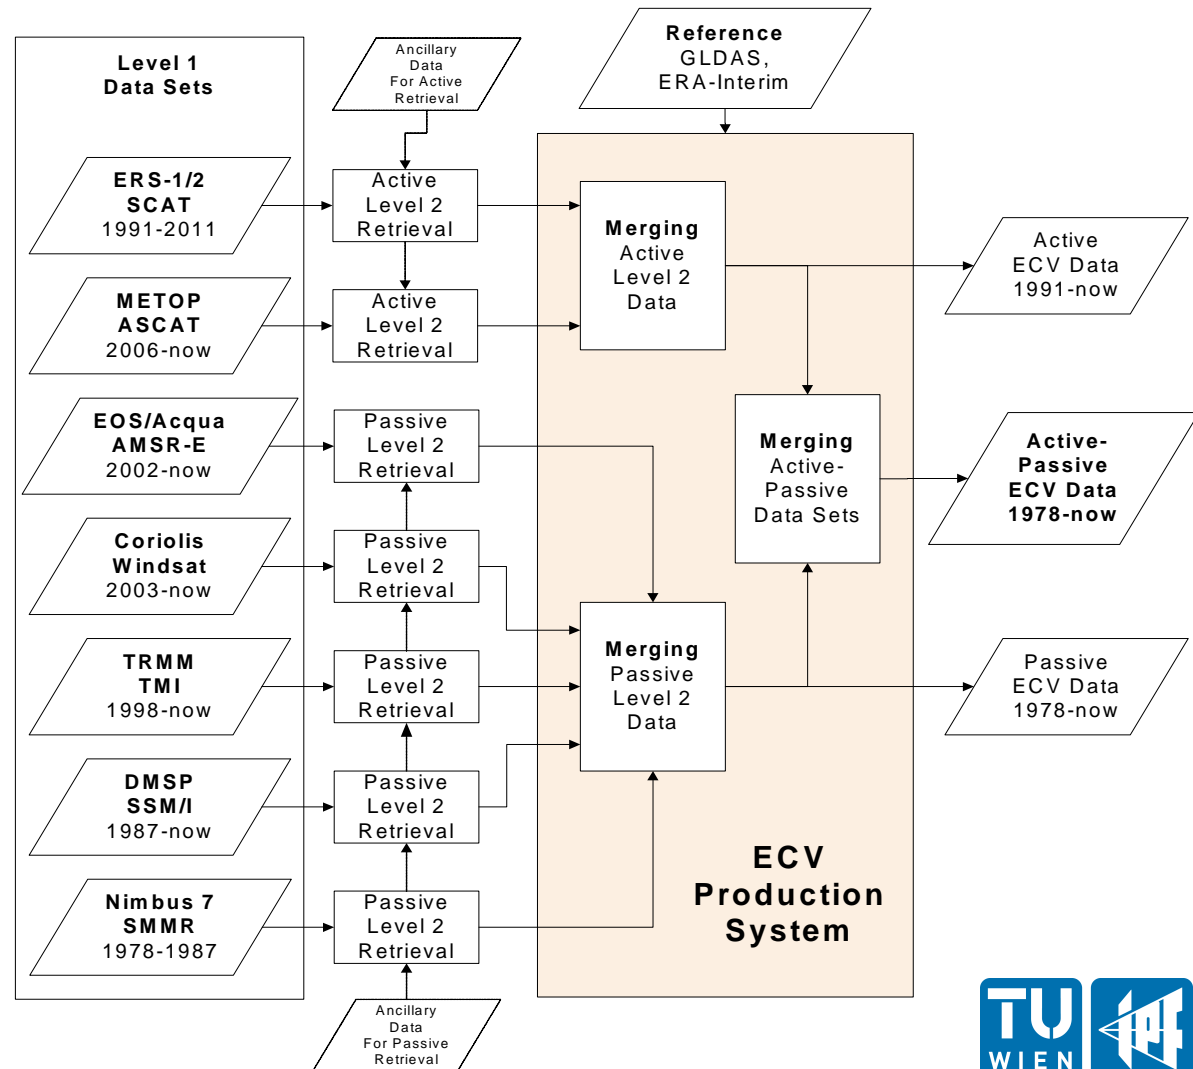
Level 1 Data Sets

ERS-1/2 SCAT 1991-2011

METOP ASCAT 2006-now

EOS/Acqua AMSR-E 2002-now

Coriolis Windsat 2003-now

TRMM TMI 1998-now

DMSP SSM/I 1987-now

Nimbus 7 SMMR 1978-1987

Ancillary Data For Active Retrieval

Active Level 2 Retrieval

Active Level 2 Retrieval

Passive Level 2 Retrieval

Passive Level 2 Retrieval

Passive Level 2 Retrieval

Passive Level 2 Retrieval

Passive Level 2 Retrieval

Ancillary Data For Passive Retrieval

Reference GLDAS, ERA-Interim

Merging Active Level 2 Data

Merging Active-Passive Data Sets

Merging Passive Level 2 Data

ECV Production System

Active ECV Data 1991-now

Active-Passive ECV Data 1978-now

Passive ECV Data 1978-now

TU WIEN